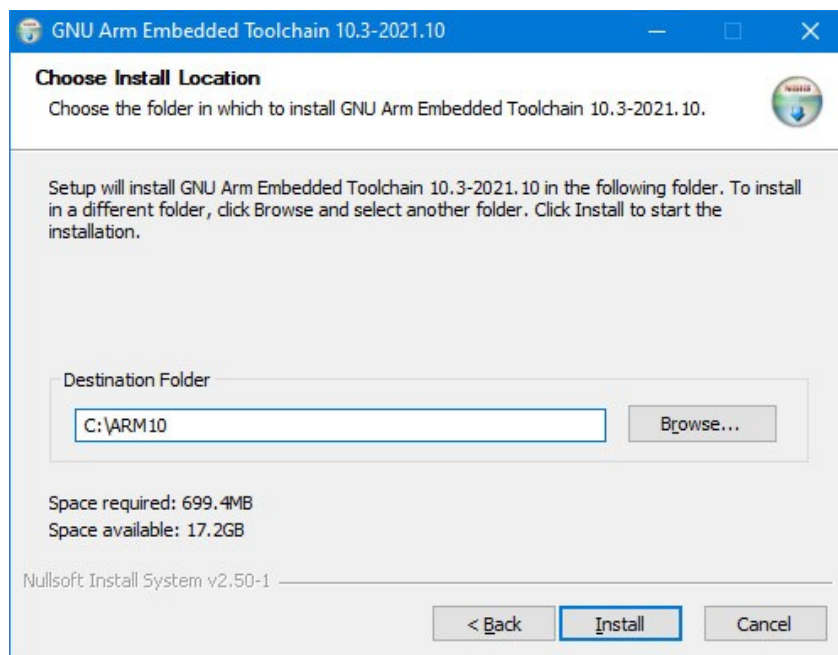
GNU Arm Embedded Toolchain 10.3-2021.10

Choose Install Location

Choose the folder in which to install GNU Arm Embedded Toolchain 10.3-2021.10.

Setup will install GNU Arm Embedded Toolchain 10.3-2021.10 in the following folder. To install in a different folder, click Browse and select another folder. Click Install to start the installation.

Destination Folder

C:\ARM10

Browse...

Space required: 699.4MB

Space available: 17.2GB

Nullsoft Install System v2.50-1

< Back

Install

Cancel